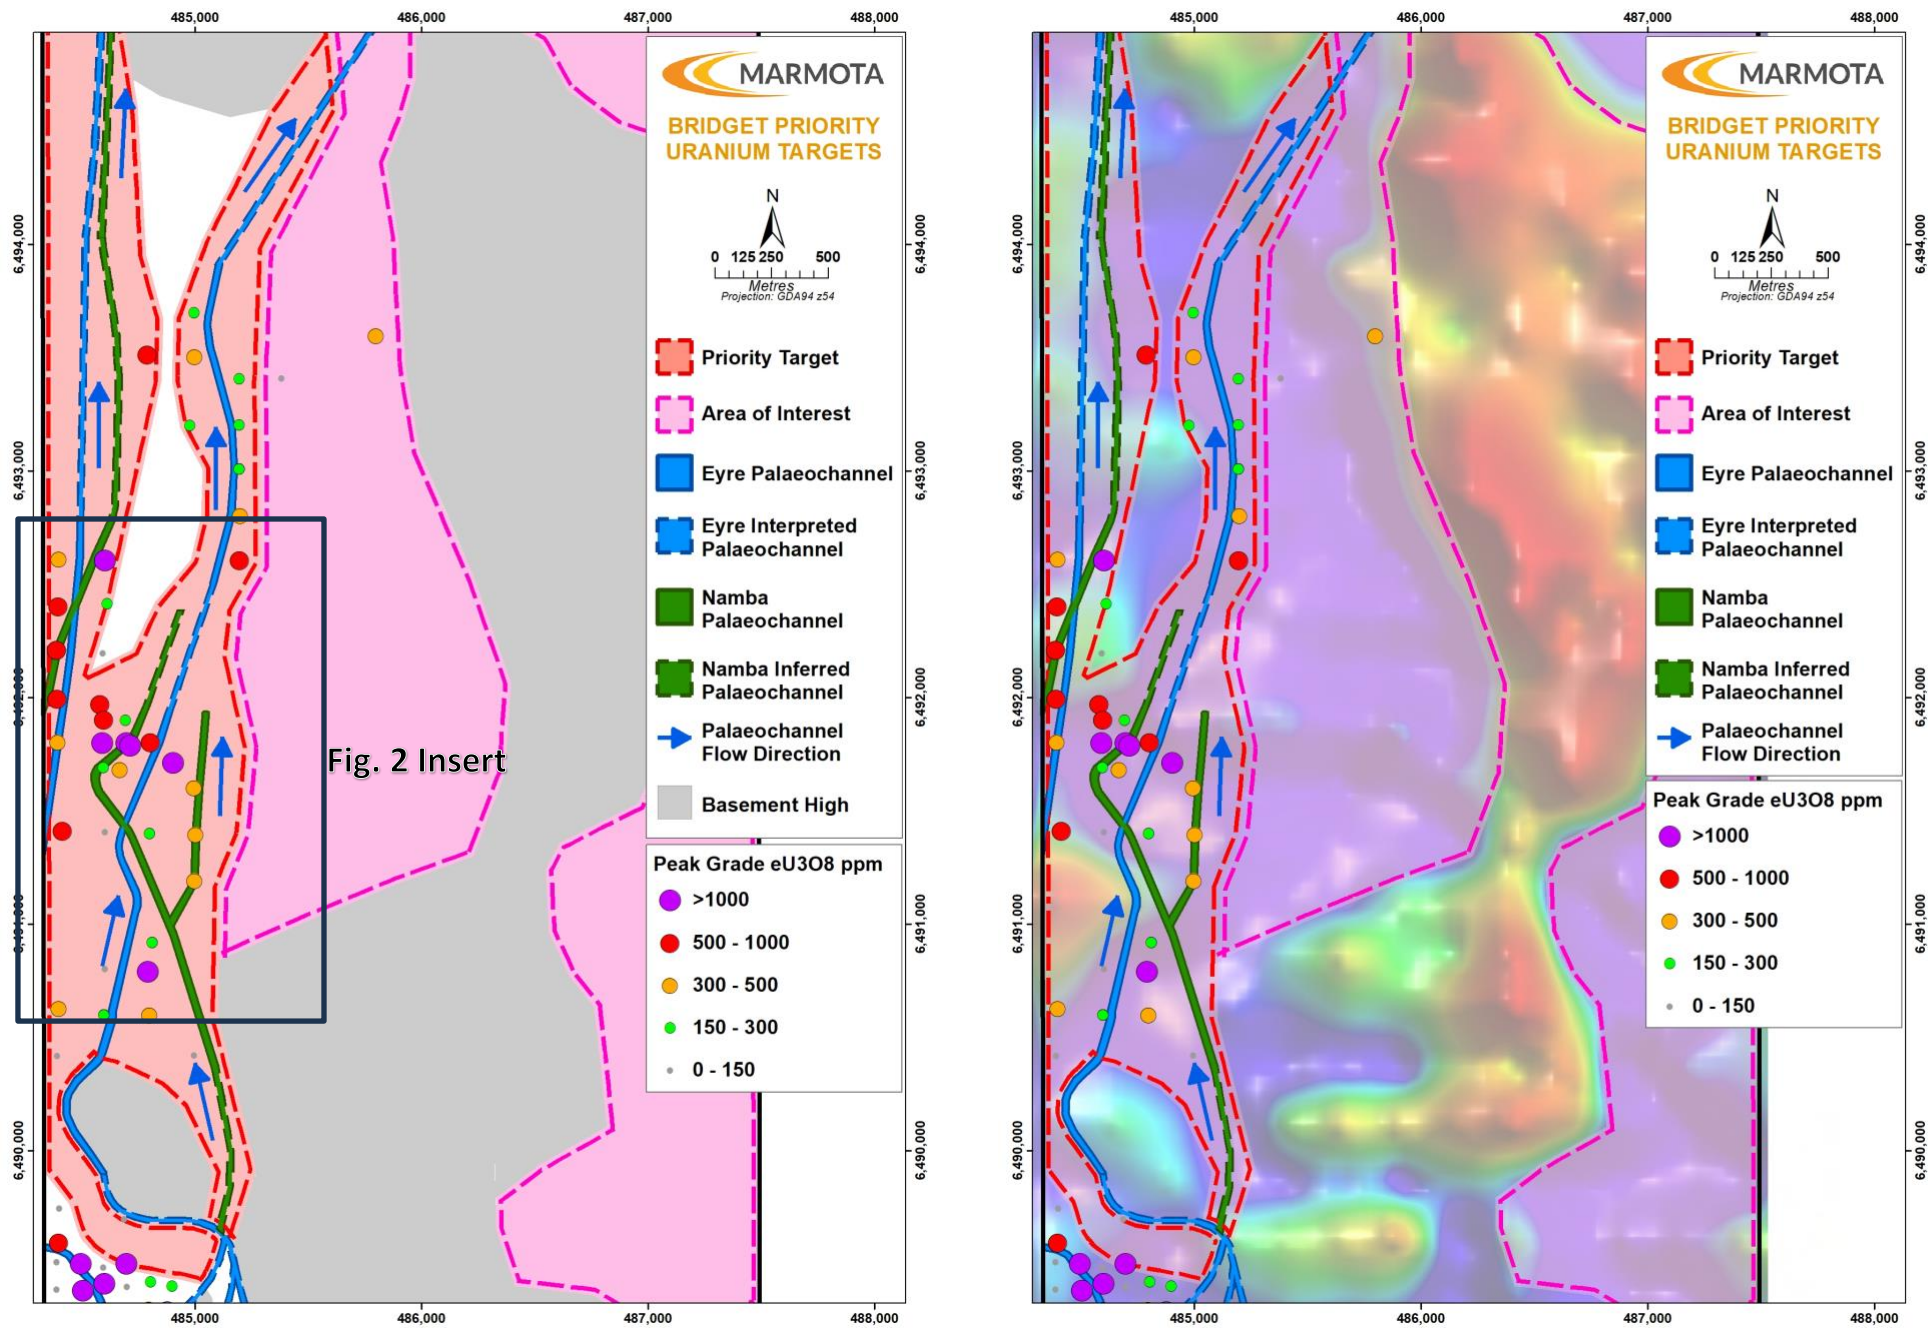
485,000
486,000
487,000
488,000

6,494,000
6,493,000
6,492,000
6,491,000
6,490,000

MARMOTA
BRIDGET PRIORITY URANIUM TARGETS

N
0 125 250 500
Metres
Projection: GDA94 z54

Priority Target
Area of Interest
Eyre Palaeochannel
Eyre Interpreted Palaeochannel
Namba Palaeochannel
Namba Inferred Palaeochannel
Palaeochannel Flow Direction
Basement High

Peak Grade eU3O8 ppm
>1000
500 - 1000
300 - 500
150 - 300
0 - 150

Fig. 2 Insert

485,000
486,000
487,000
488,000

485,000
486,000
487,000
488,000

6,494,000
6,493,000
6,492,000
6,491,000
6,490,000

MARMOTA
BRIDGET PRIORITY URANIUM TARGETS

N
0 125 250 500
Metres
Projection: GDA94 z54

Priority Target
Area of Interest
Eyre Palaeochannel
Eyre Interpreted Palaeochannel
Namba Palaeochannel
Namba Inferred Palaeochannel
Palaeochannel Flow Direction

Peak Grade eU3O8 ppm
>1000
500 - 1000
300 - 500
150 - 300
0 - 150

485,000
486,000
487,000
488,000